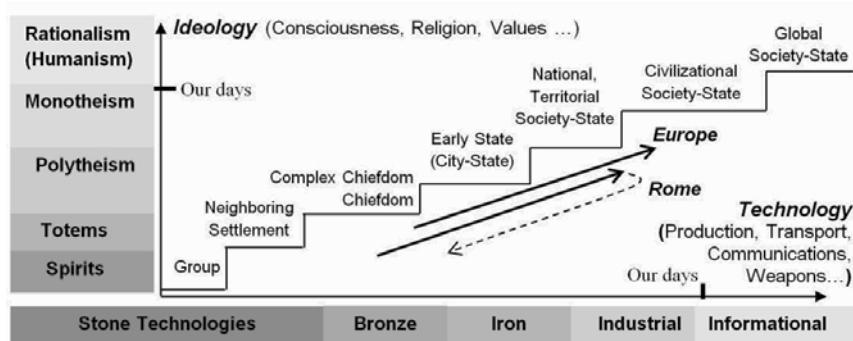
Rationalism (Humanism)

Monotheism

Polytheism

Totems

Spirits

Ideology (Consciousness, Religion, Values …)

Our days

Global Society-State

Civilizational Society-State

National, Territorial Society-State

Early State (City-State)

Complex Chiefdom

Chiefdom

Neighboring Settlement

Group

Europe

Rome

Technology (Production, Transport, Communications, Weapons…)

Our days

| Stone Technologies | Bronze | Iron | Industrial | Informational |
|---|---|---|---|---|